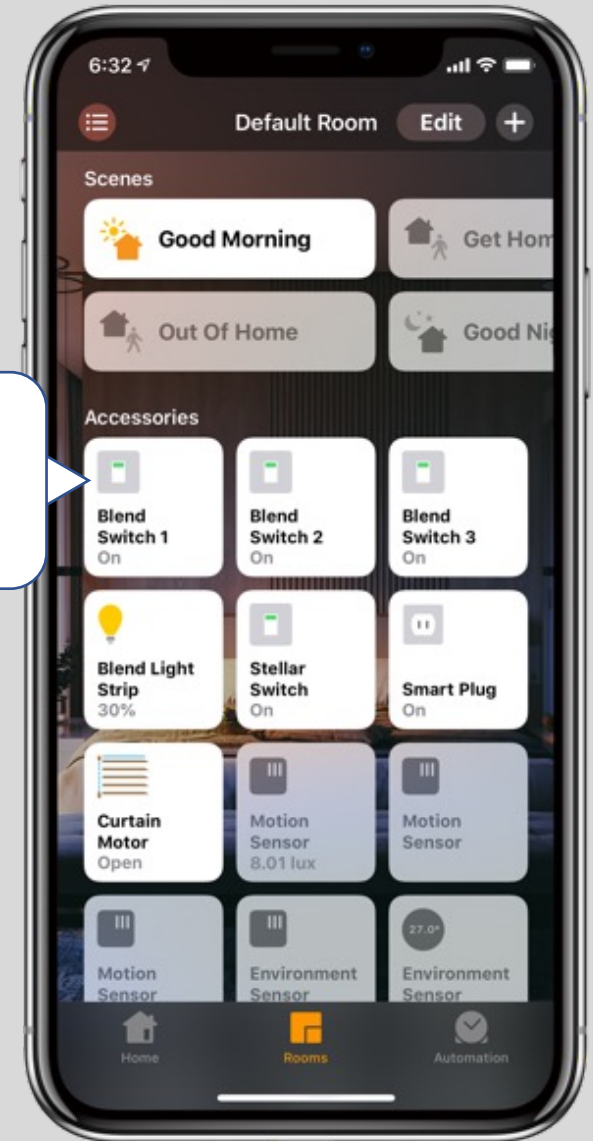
6:32

Default Room Edit +

Scenes

Good Morning

Get Hom

Out Of Home

Good Ni

Accessories

Blend Switch 1 On

Blend Switch 2 On

Blend Switch 3 On

Blend Light Strip 30%

Stellar Switch On

Smart Plug On

Curtain Motor Open

Motion Sensor 8.01 lux

Motion Sensor

Motion Sensor

Environment Sensor

27.0°

Environment Sensor

Home

Rooms

Automation